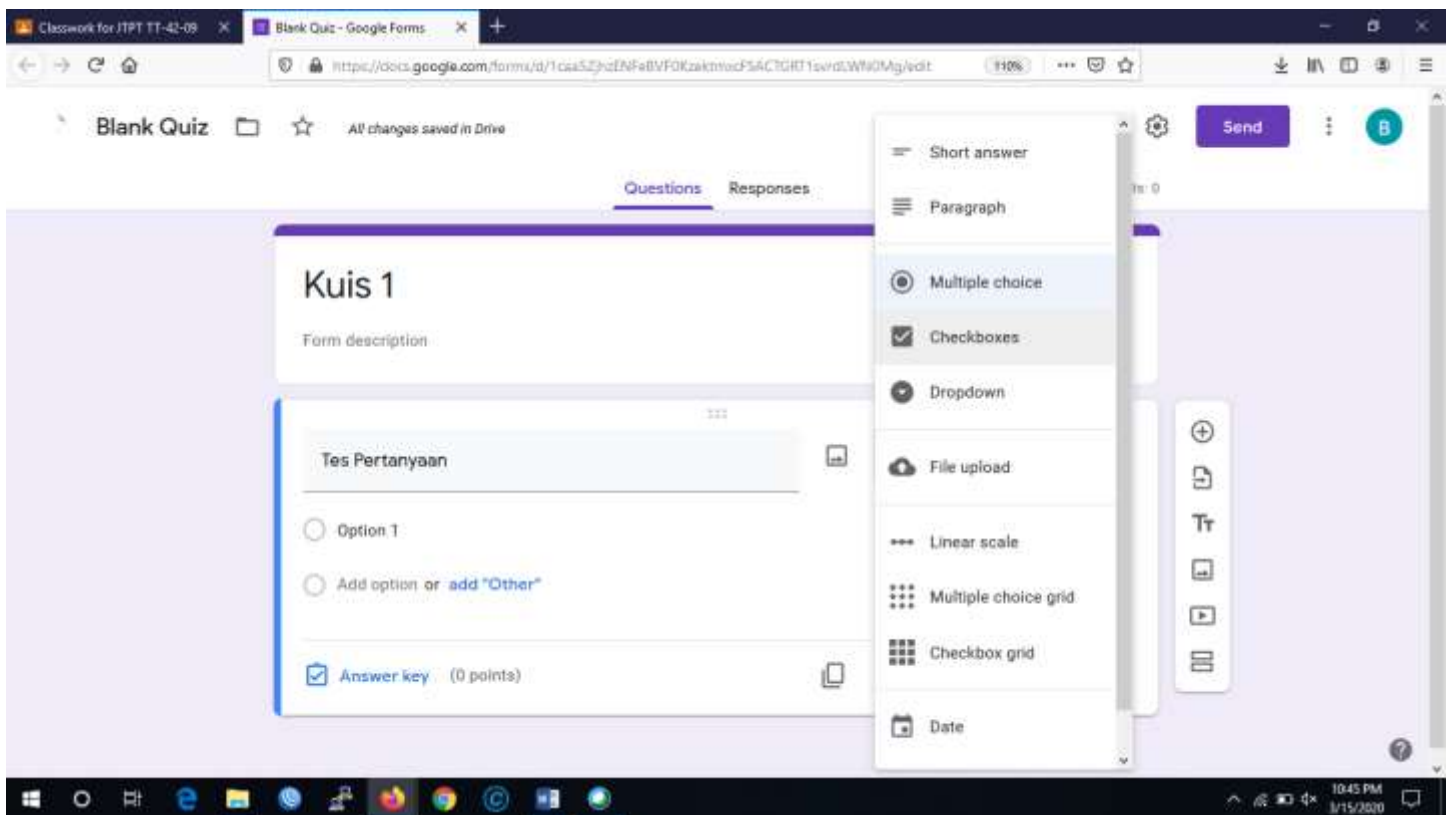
Classwork for JTPT TT-42-09 ×
Blank Quiz - Google Forms ×
+

https://docs.google.com/forms/d/1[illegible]/edit
110%

Blank Quiz
All changes saved in Drive

Send
B

Questions Responses
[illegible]s: 0

Kuis 1
Form description

Tes Pertanyaan
Option 1
Add option or add "Other"
Answer key (0 points)

Short answer
Paragraph
Multiple choice
Checkboxes
Dropdown
File upload
Linear scale
Multiple choice grid
Checkbox grid
Date

10:45 PM
3/15/2020